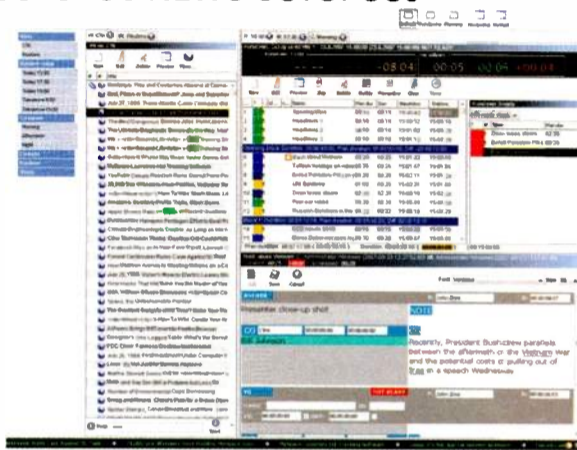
-08:04
00:05
00:04
Presenter close-up shot
NOTE
Bill Johnson
Recently, President Bush drew parallels between the aftermath of the Vietnam war and the potential costs of pulling out of Iraq in a speech Wednesday
New
Edit
Preview
Play
Delete
Replace
Close
Save
Cancel
Font
Verdana
John Doe
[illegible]